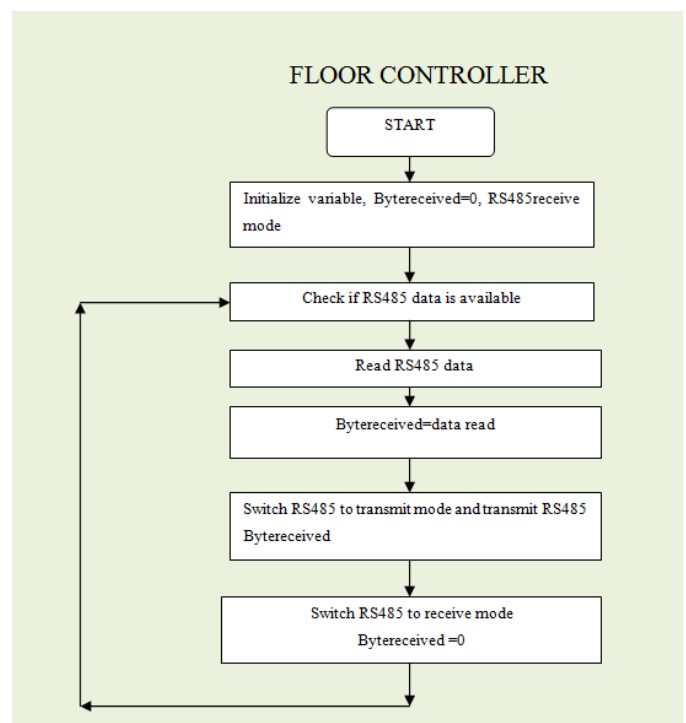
FLOOR CONTROLLER

START

Initialize variable, Bytereceived=0, RS485receive mode

Check if RS485 data is available

Read RS485 data

Bytereceived=data read

Switch RS485 to transmit mode and transmit RS485 Bytereceived

Switch RS485 to receive mode
Bytereceived =0